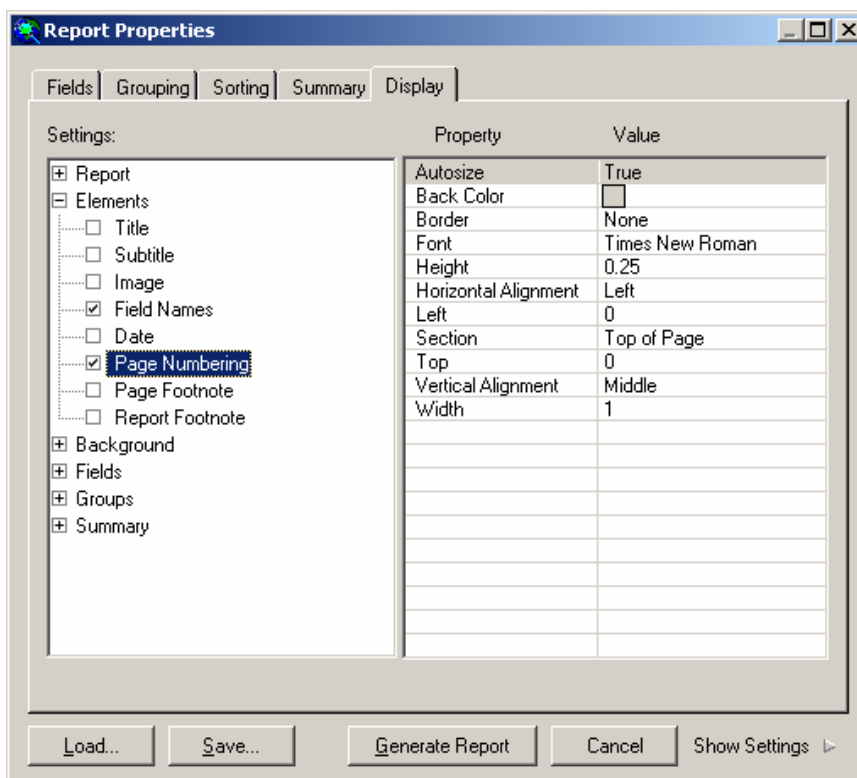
Report Properties

Fields | Grouping | Sorting | Summary | Display

Settings:

⊞ Report
⊟ Elements
☐ Title
☐ Subtitle
☐ Image
☑ Field Names
☐ Date
☑ Page Numbering
☐ Page Footnote
☐ Report Footnote
⊞ Background
⊞ Fields
⊞ Groups
⊞ Summary

| Property | Value |
|---|---|
| Autosize | True |
| Back Color | |
| Border | None |
| Font | Times New Roman |
| Height | 0.25 |
| Horizontal Alignment | Left |
| Left | 0 |
| Section | Top of Page |
| Top | 0 |
| Vertical Alignment | Middle |
| Width | 1 |

Load... | Save... | Generate Report | Cancel | Show Settings